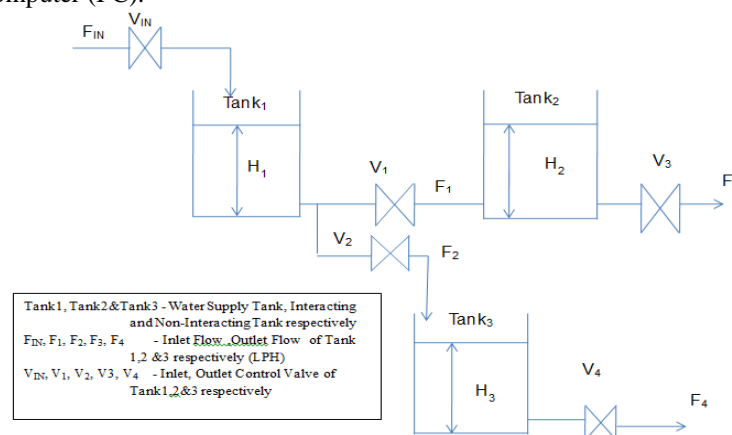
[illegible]omputer (PC).

$F_{IN}$ $V_{IN}$

Tank$_1$

$H_1$

$V_1$ $F_1$

Tank$_2$

$H_2$

$V_3$ F

$V_2$ $F_2$

Tank$_3$

$H_3$

$V_4$ $F_4$

Tank1, Tank2&Tank3 - Water Supply Tank, Interacting and Non-Interacting Tank respectively
$F_{IN}$, $F_1$, $F_2$, $F_3$, $F_4$ - Inlet Flow, Outlet Flow of Tank 1,2 &3 respectively (LPH)
$V_{IN}$, $V_1$, $V_2$, V3, $V_4$ - Inlet, Outlet Control Valve of Tank1,2&3 respectively